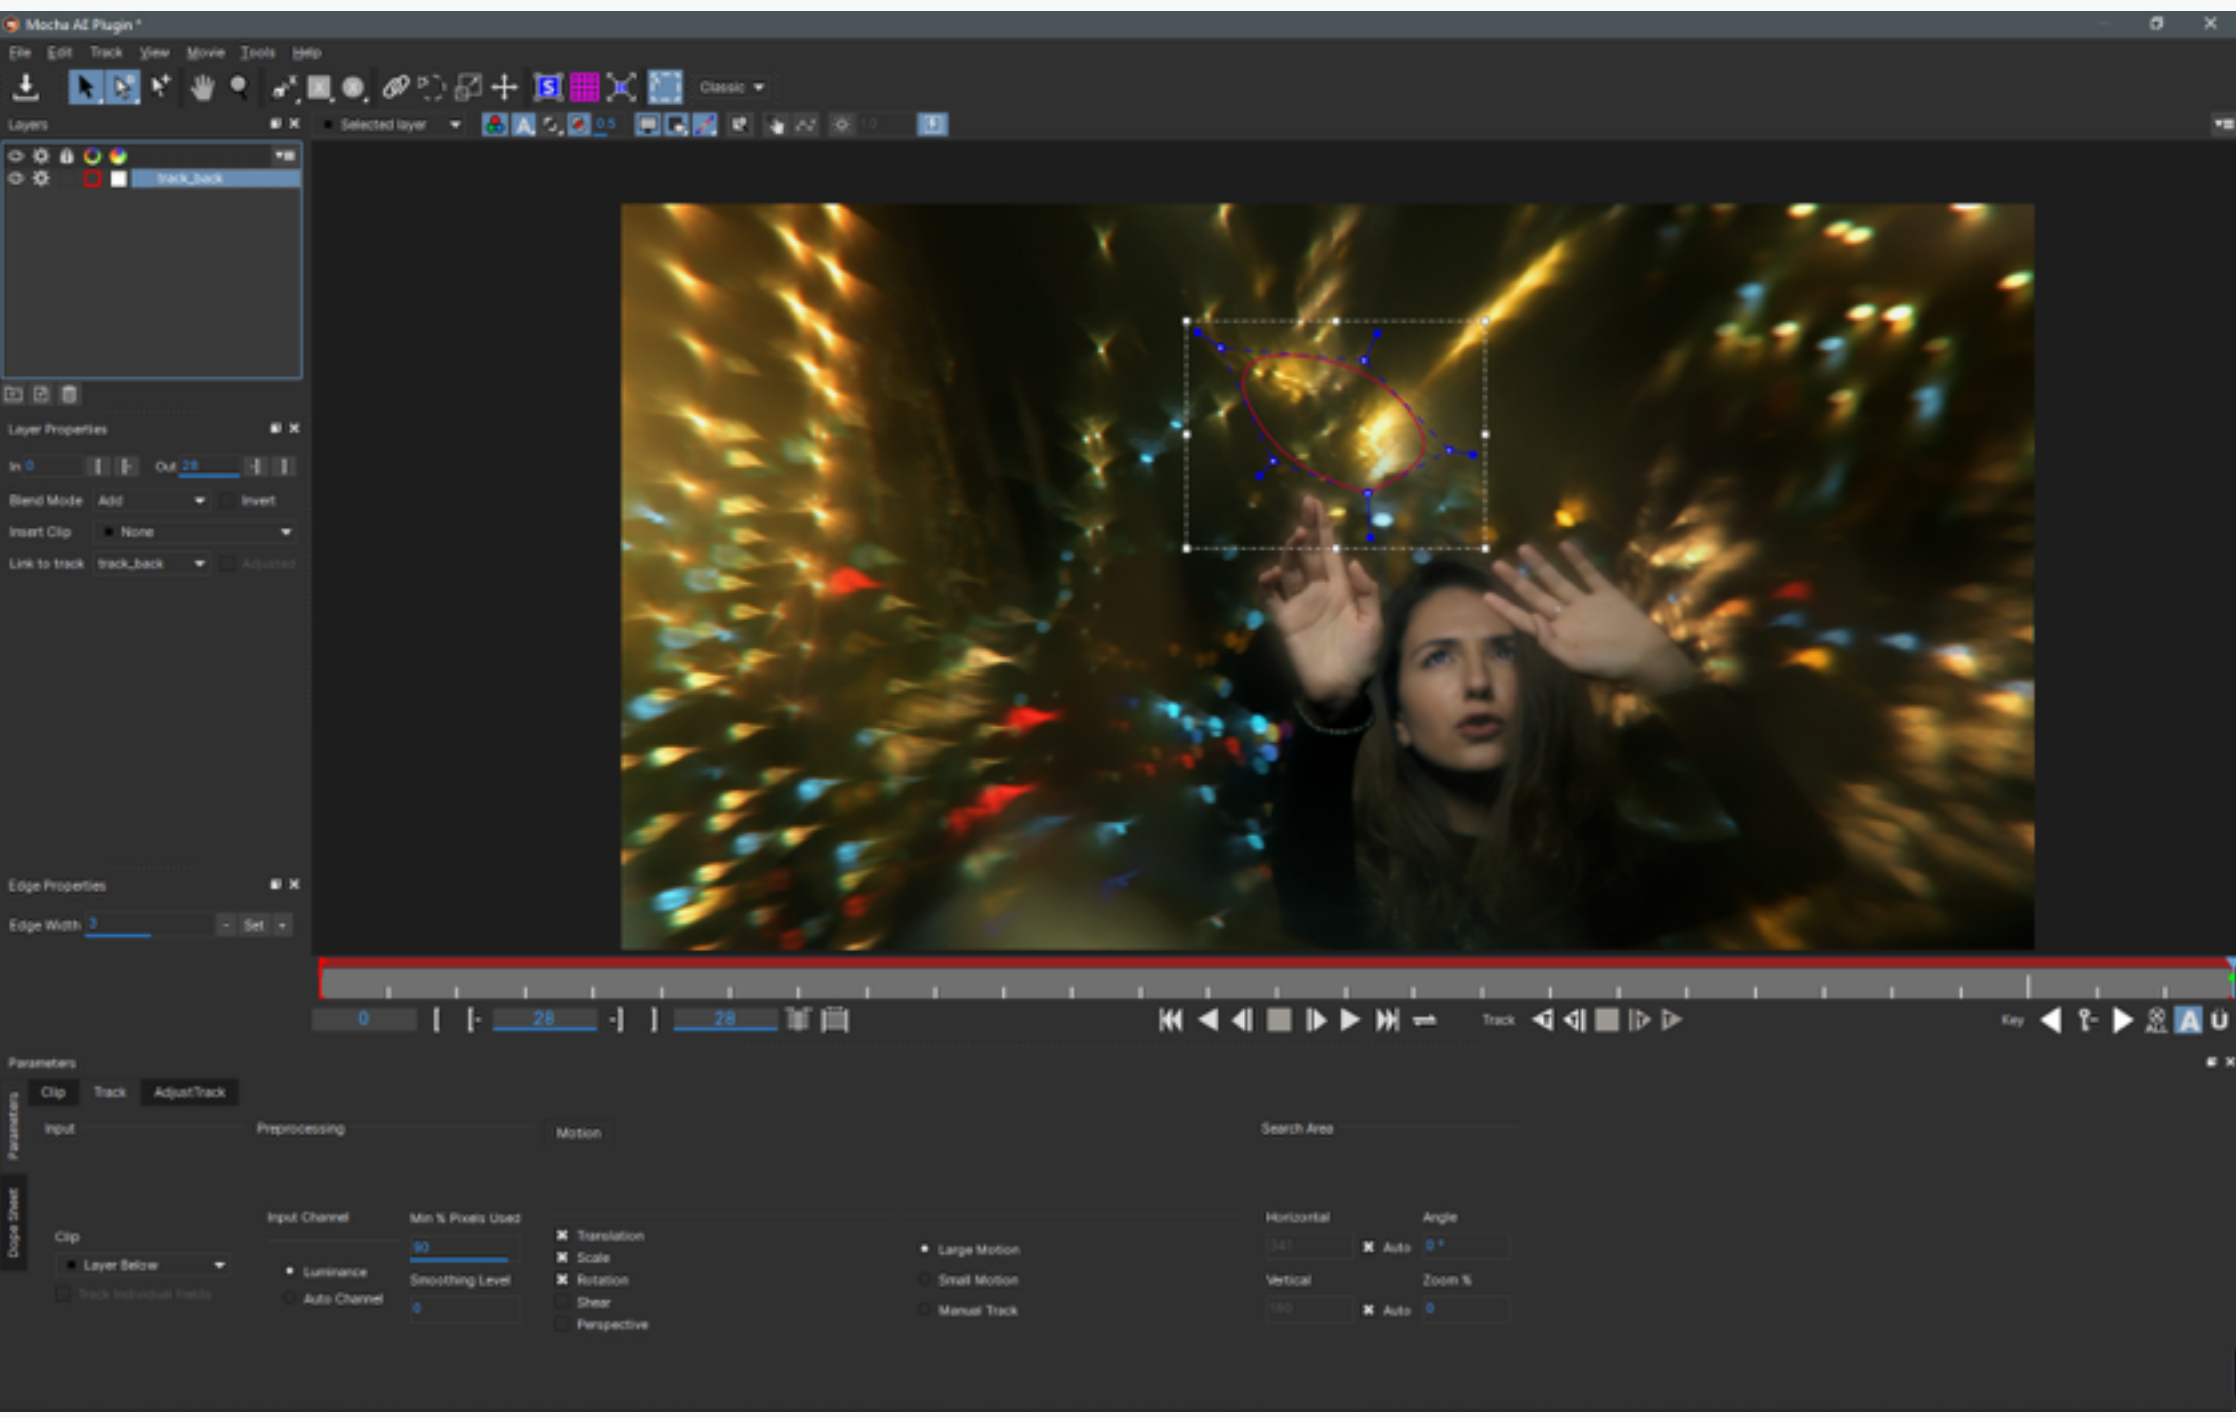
Mocha AE Plugin *

File Edit Track View Movie Tools Help

Classic

Layers

Selected layer

0.5

track_back

Layer Properties

In 0 Out 28

Blend Mode Add Invert

Insert Clip None

Link to track track_back Adjusted

Edge Properties

Edge Width 2 Set

0 28 28

Track

Key

Parameters

Clip Track AdjustTrack

Input

Preprocessing

Motion

Search Area

Clip

Layer Below

Track individual fields

Input Channel

Luminance

Auto Channel

Min % Pixels Used

90

Smoothing Level

0

Translation

Scale

Rotation

Shear

Perspective

Large Motion

Small Motion

Manual Track

Horizontal

Auto

Vertical

Auto

Angle

0 °

Zoom %

0

Parameters

Dope Sheet